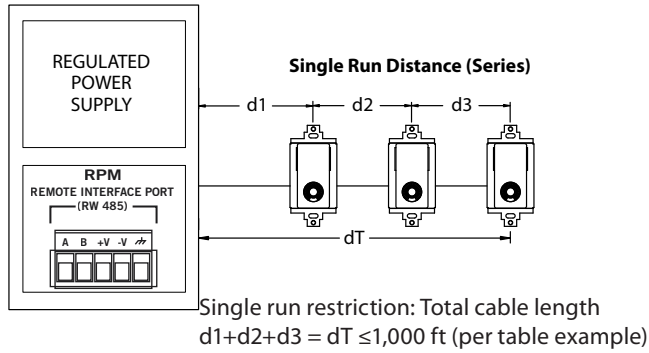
REGULATED POWER SUPPLY

RPM
REMOTE INTERFACE PORT
(RW 485)

A B +V -V $\rightarrow$

Single Run Distance (Series)

d1 d2 d3

dT

Single run restriction: Total cable length d1+d2+d3 = dT ≤1,000 ft (per table example)